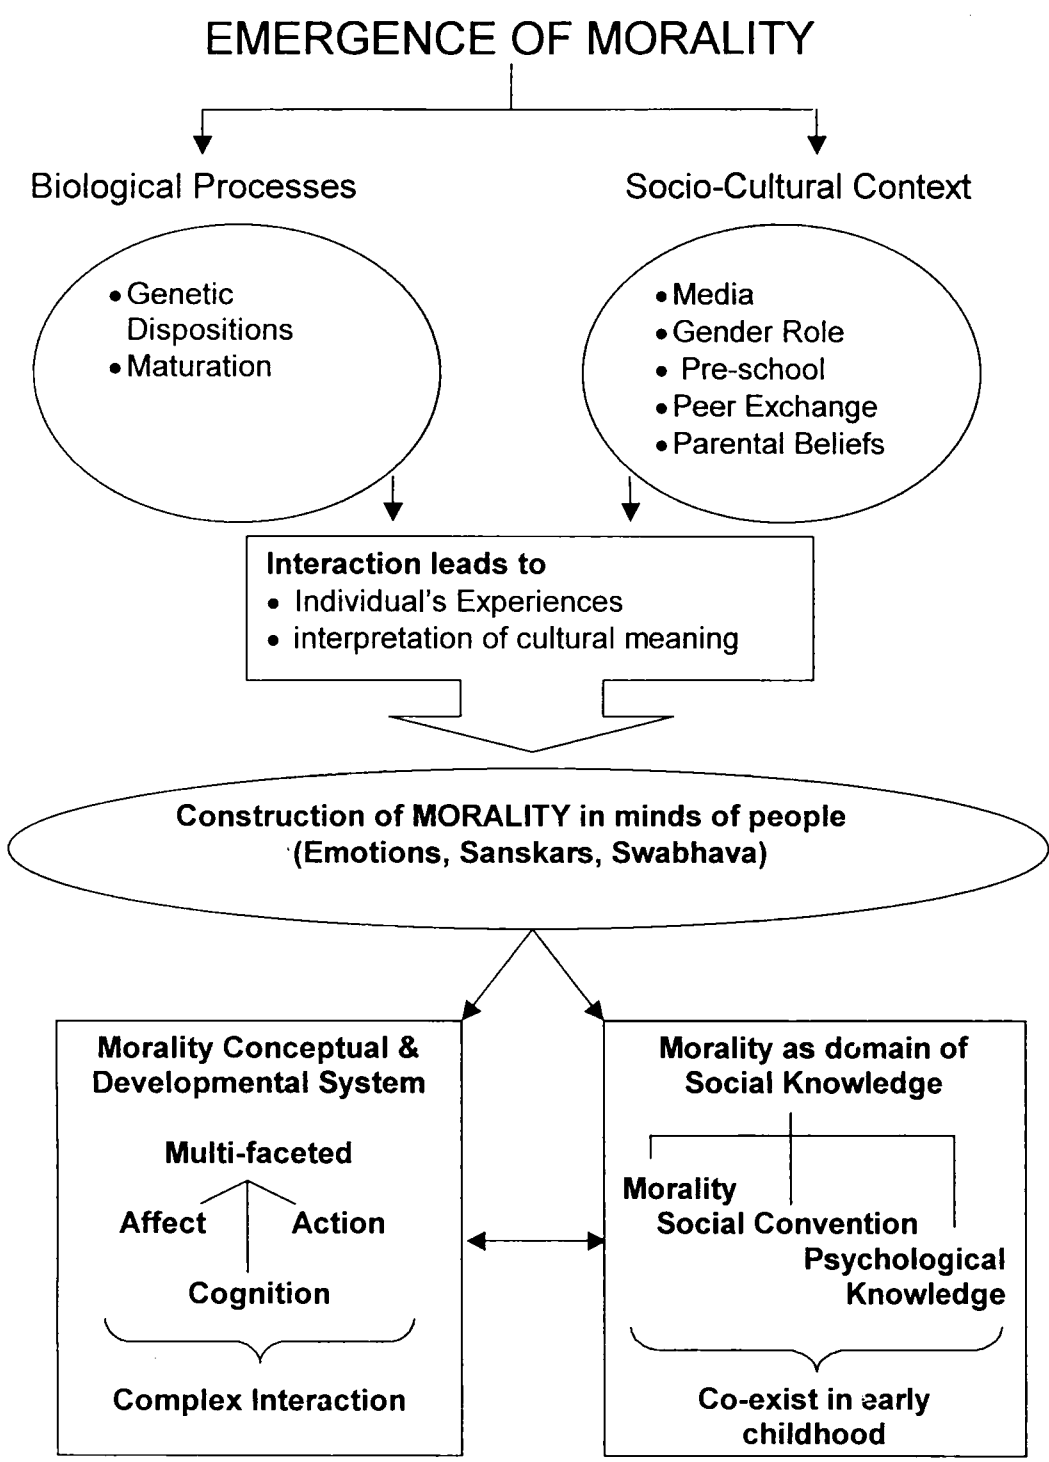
EMERGENCE OF MORALITY

Biological Processes

Socio-Cultural Context

• Genetic Dispositions
• Maturation

• Media
• Gender Role
• Pre-school
• Peer Exchange
• Parental Beliefs

**Interaction leads to**
• Individual's Experiences
• interpretation of cultural meaning

**Construction of MORALITY in minds of people (Emotions, Sanskars, Swabhava)**

**Morality Conceptual & Developmental System**

**Multi-faceted**

**Affect**

**Action**

**Cognition**

**Complex Interaction**

**Morality as domain of Social Knowledge**

**Morality**

**Social Convention**

**Psychological Knowledge**

**Co-exist in early childhood**